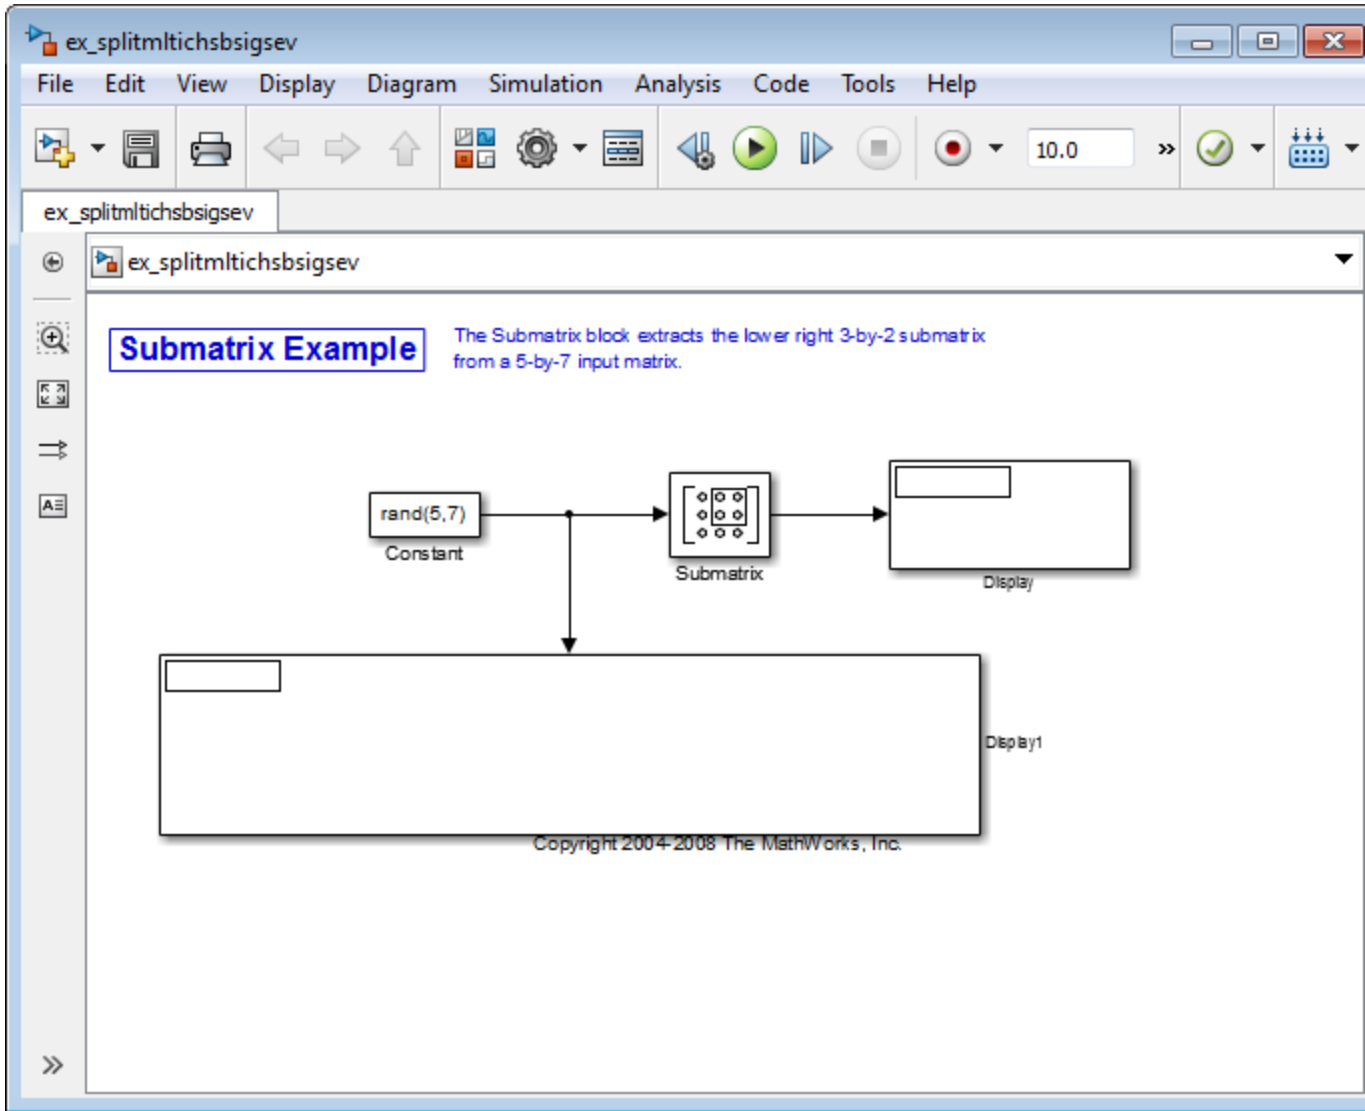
ex_splitmltichsbsigsev

File Edit View Display Diagram Simulation Analysis Code Tools Help

10.0

ex_splitmltichsbsigsev

ex_splitmltichsbsigsev

Submatrix Example

The Submatrix block extracts the lower right 3-by-2 submatrix from a 5-by-7 input matrix.

rand(5,7)

Constant

Submatrix

Display

Display1

Copyright 2004-2008 The MathWorks, Inc.